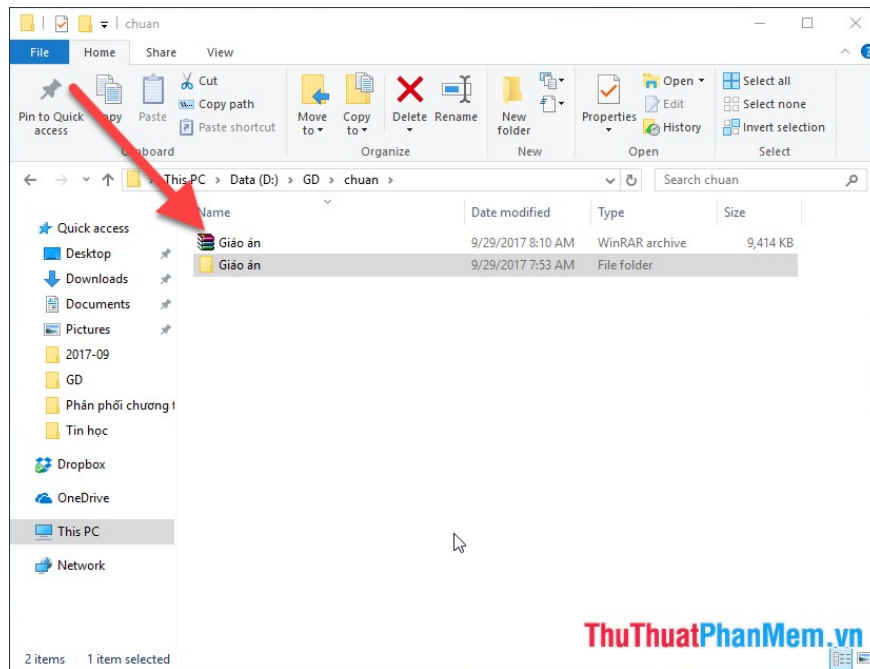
chuan

File Home Share View

Pin to Quick access Copy Paste Cut Copy path Paste shortcut Clipboard

Move to Copy to Delete Rename Organize

New folder New

Properties Open Edit History Open

Select all Select none Invert selection Select

This PC > Data (D:) > GD > chuan

Search chuan

Quick access
Desktop
Downloads
Documents
Pictures
2017-09
GD
Phân phối chương t
Tin học
Dropbox
OneDrive
This PC
Network

| Name | Date modified | Type | Size |
|---|---|---|---|
| Giáo án | 9/29/2017 8:10 AM | WinRAR archive | 9,414 KB |
| Giáo án | 9/29/2017 7:53 AM | File folder | |

2 items 1 item selected

ThuThuatPhanMem.vn